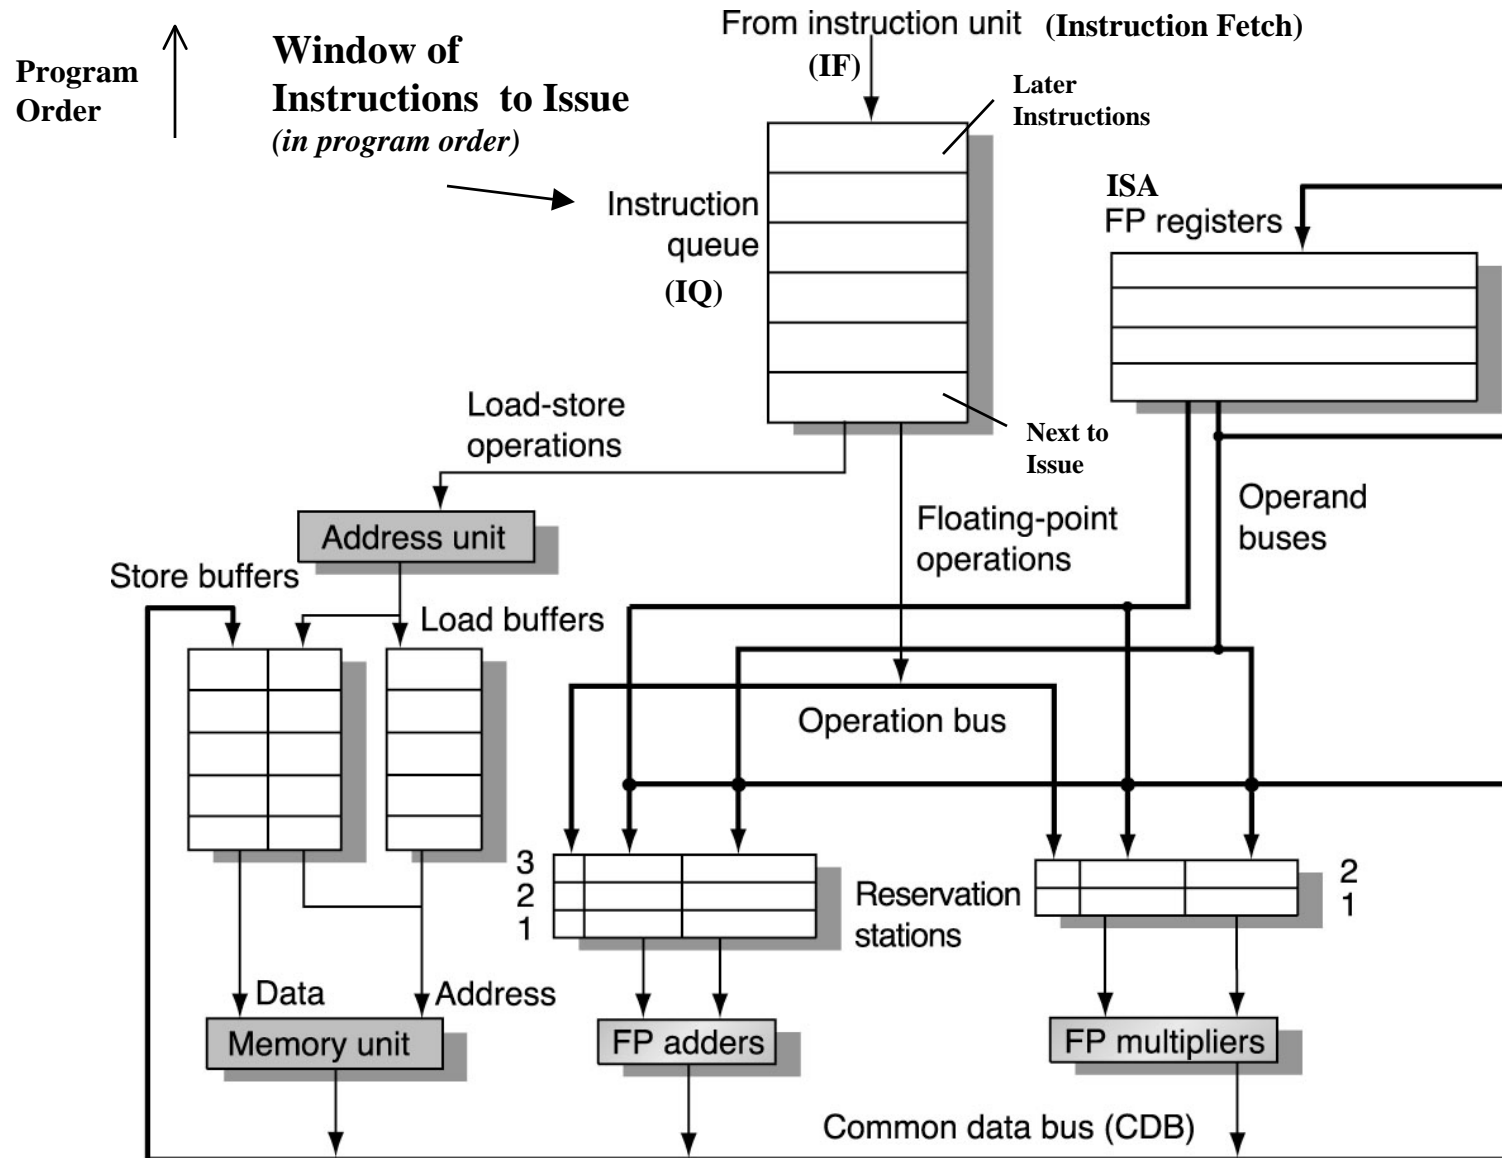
Program Order

Window of Instructions to Issue
(in program order)

From instruction unit (Instruction Fetch)
(IF)

Later Instructions

Instruction queue
(IQ)

Next to Issue

ISA
FP registers

Load-store operations

Floating-point operations

Operand buses

Address unit

Store buffers

Load buffers

Operation bus

3
2
1

Reservation stations

2
1

Data

Address

Memory unit

FP adders

FP multipliers

Common data bus (CDB)